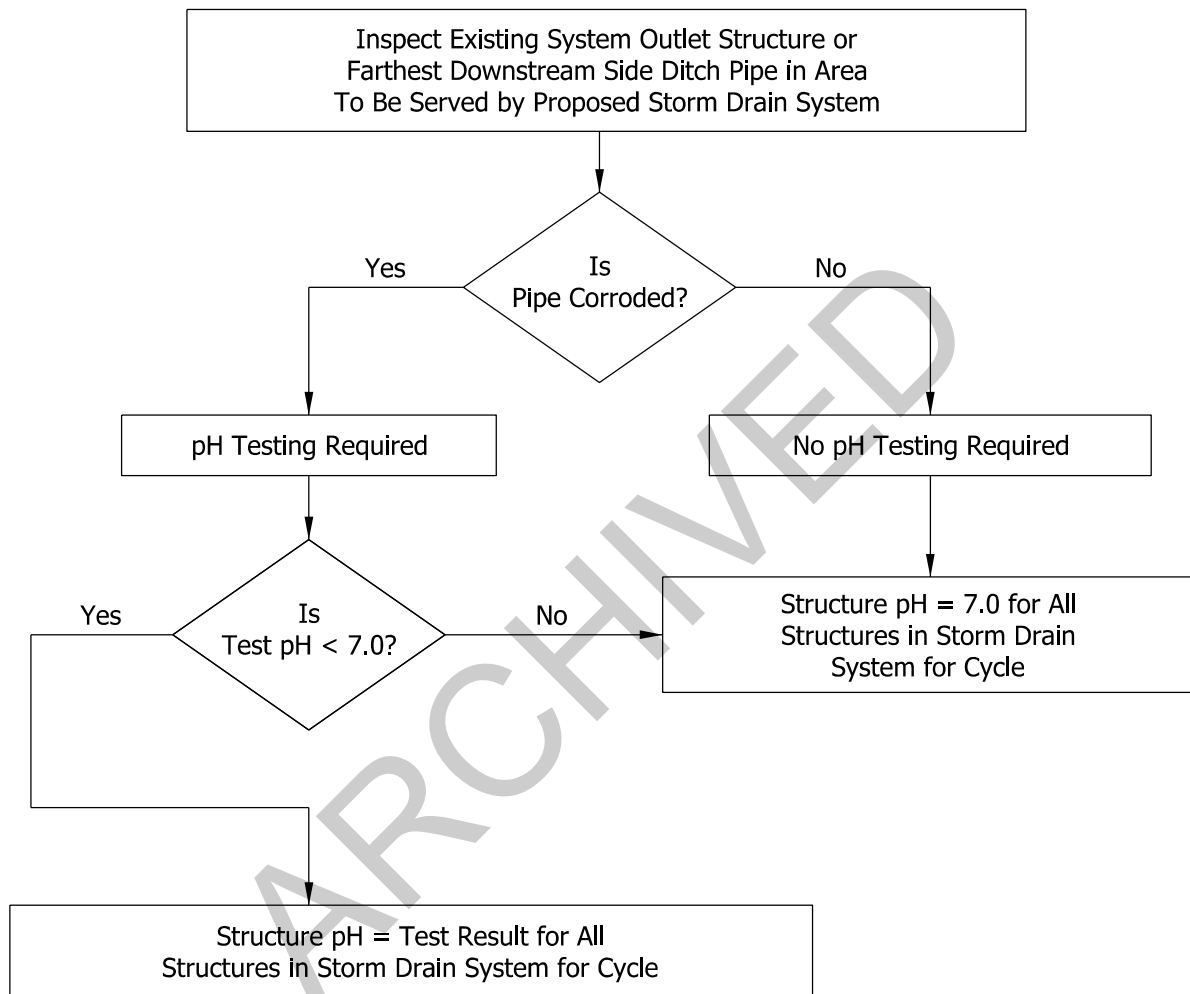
Inspect Existing System Outlet Structure or Farthest Downstream Side Ditch Pipe in Area To Be Served by Proposed Storm Drain System

Yes

Is Pipe Corroded?

No

pH Testing Required

No pH Testing Required

Yes

Is Test pH < 7.0?

No

Structure pH = 7.0 for All Structures in Storm Drain System for Cycle

Structure pH = Test Result for All Structures in Storm Drain System for Cycle

ARCHIVED